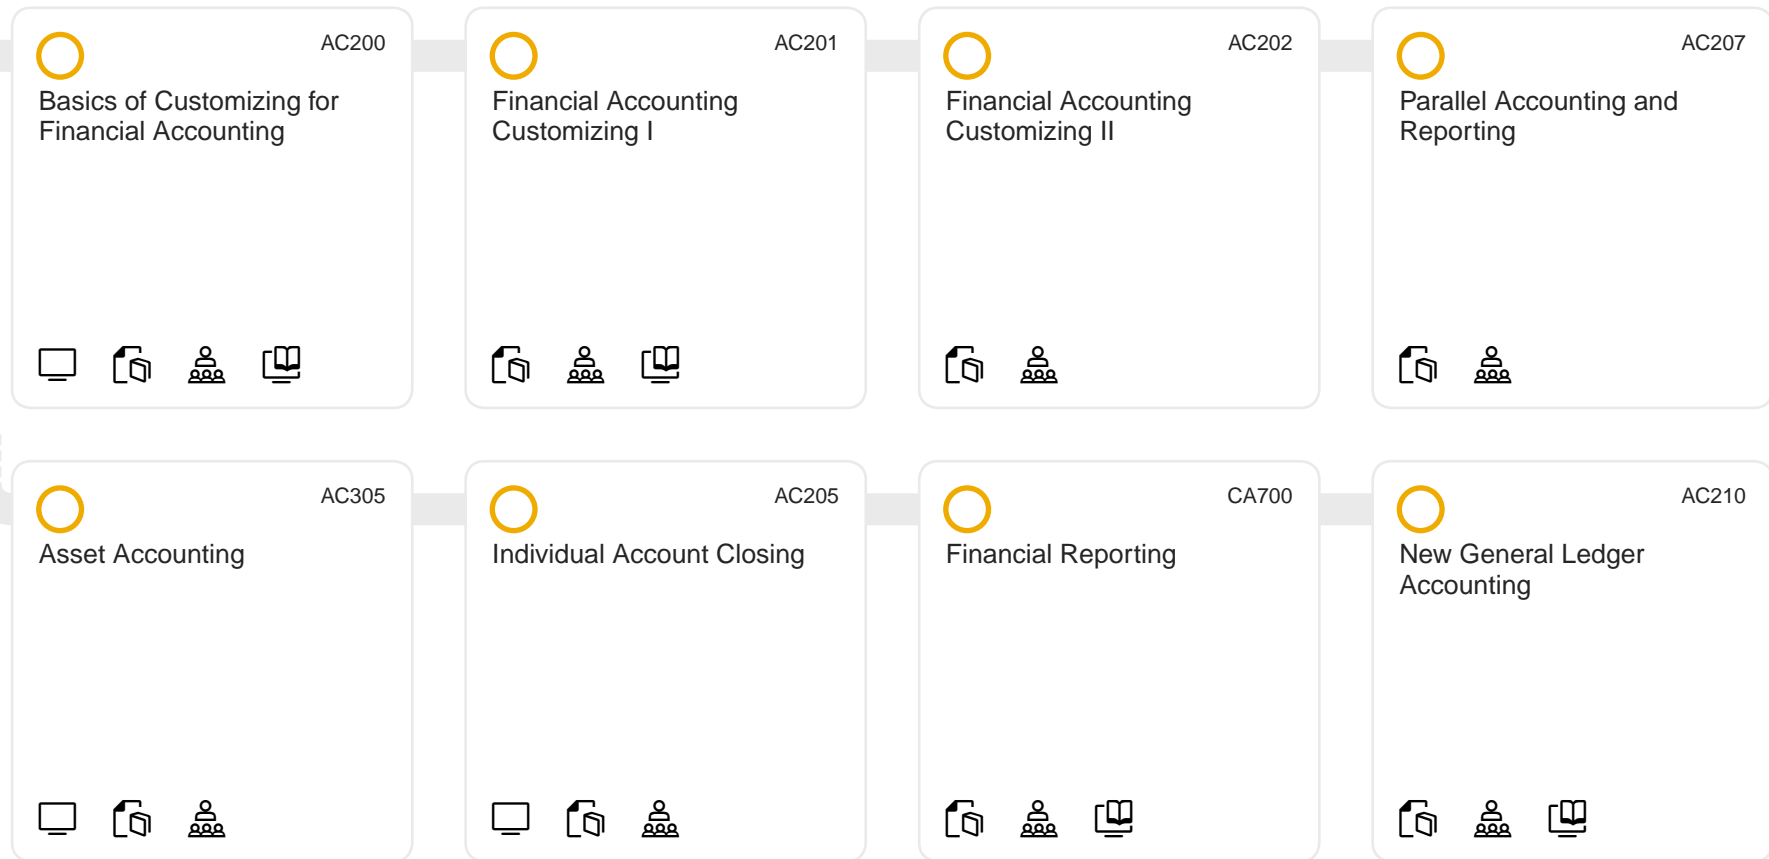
AC200
Basics of Customizing for Financial Accounting

AC201
Financial Accounting Customizing I

AC202
Financial Accounting Customizing II

AC207
Parallel Accounting and Reporting

AC305
Asset Accounting

AC205
Individual Account Closing

CA700
Financial Reporting

AC210
New General Ledger Accounting